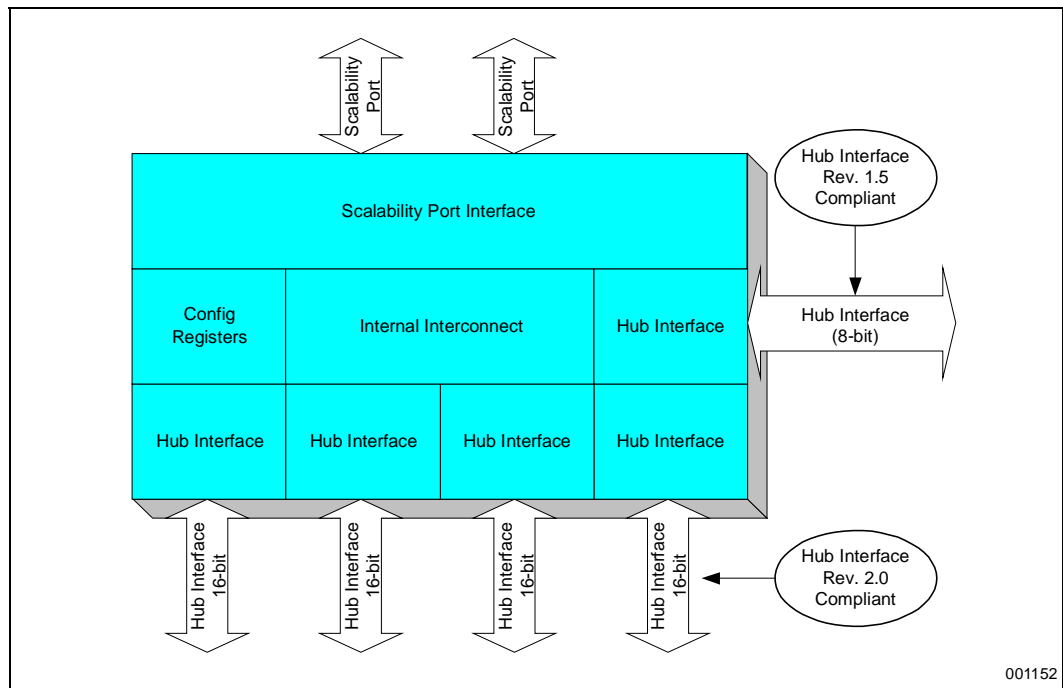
Scalability Port

Scalability Port

Hub Interface Rev. 1.5 Compliant

Scalability Port Interface

Config Registers

Internal Interconnect

Hub Interface

Hub Interface (8-bit)

Hub Interface

Hub Interface

Hub Interface

Hub Interface

Hub Interface 16-bit

Hub Interface 16-bit

Hub Interface 16-bit

Hub Interface 16-bit

Hub Interface Rev. 2.0 Compliant

001152